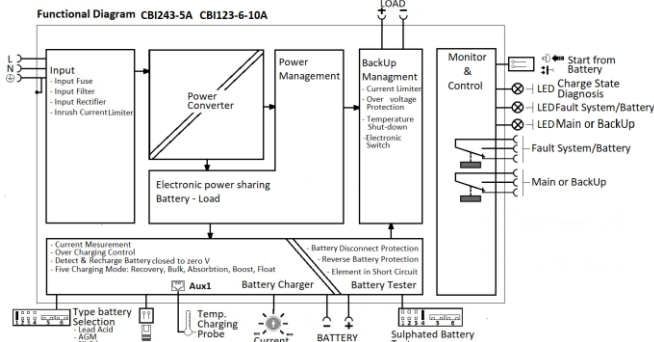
Functional Diagram CBI243-5A CBI123-6-10A

+ − LOAD

L
N
⊕

Input
- Input Fuse
- Input Filter
- Input Rectifier
- Inrush Current Limiter

Power Converter

Power Management

BackUp Managment
- Current Limiter
- Over voltage Protection
- Temperature Shut-down
- Electronic Switch

Monitor & Control

Start from Battery
LED Charge State Diagnosis
LED Fault System/Battery
LED Main or BackUp
Fault System/Battery
Main or BackUp

Electronic power sharing Battery - Load

- Current Mesurement
- Over Charging Control
- Detect & Recharge Battery closed to zero V
- Five Charging Mode: Recovery, Bulk, Absorbtion, Boost, Float

- Battery Disconnect Protection
- Reverse Battery Protection
- Element in Short Circuit

Aux1
Battery Charger
Battery Tester

1 2 3 4 5 6
Type battery Selection
- Lead Acid
- AGM

Temp. Charging Probe

Current

− +
BATTERY

1 2 3 4 5 6
Sulphated Battery